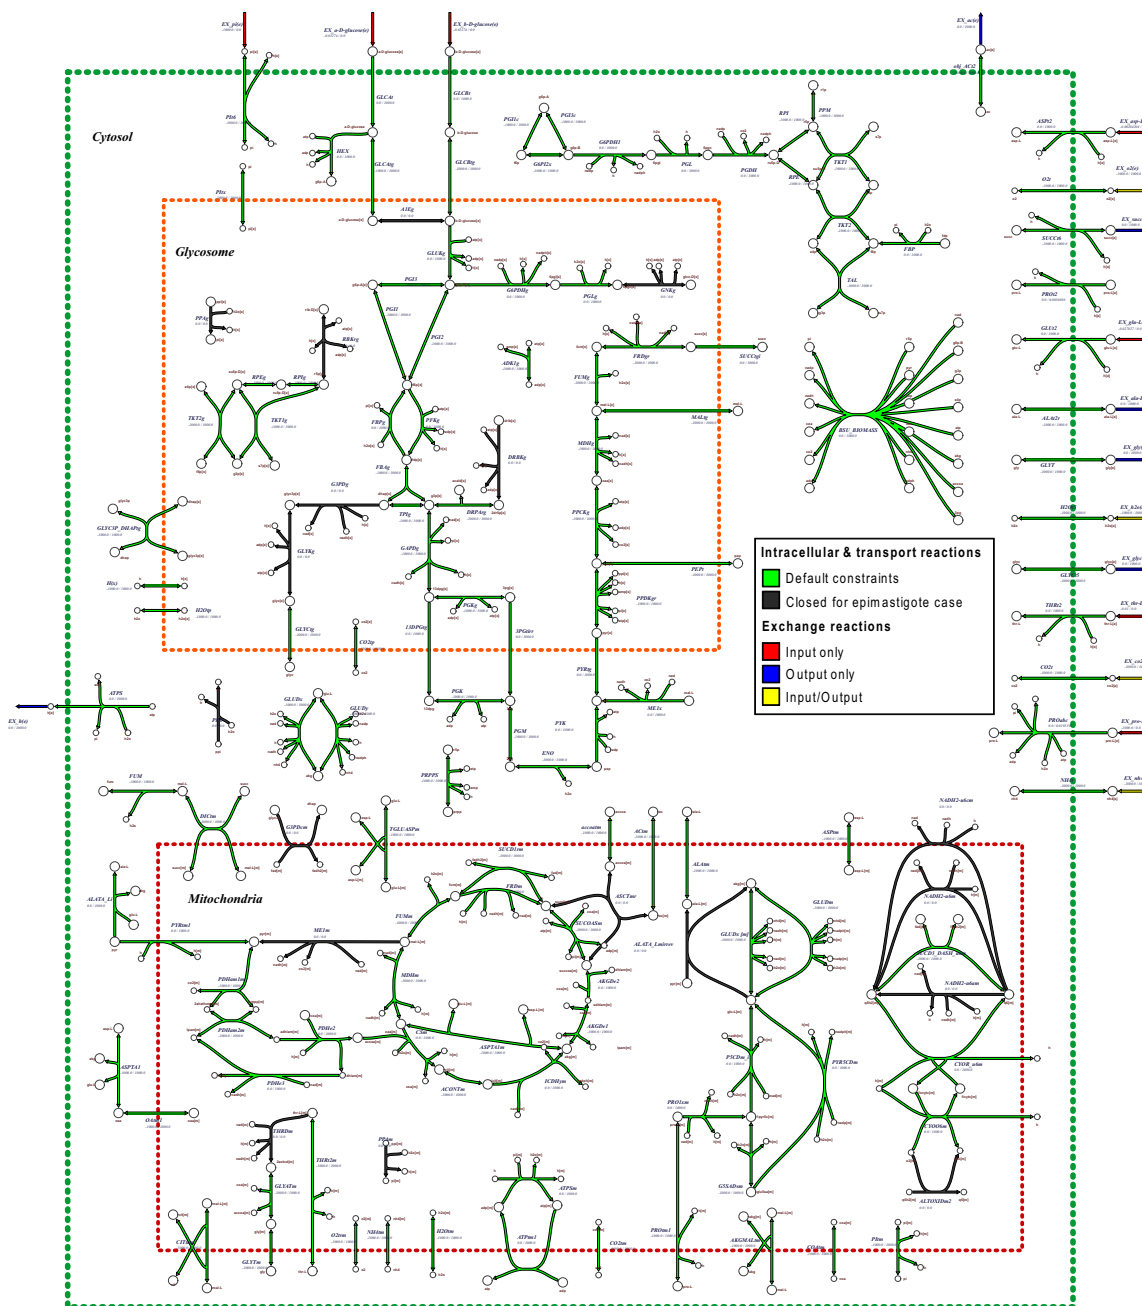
Cytosol

Glycosome

Mitochondria

EX_pi(e)
EX_a-D-glucose(e)
EX_b-D-glucose(e)
EX_ac(e)
Pit6
GLC4t
GLC8t
HEX
GLCAtg
GLCBtg
PIt
A1Eg
GLUKg
PGI3
PGII
PGI2
G6PDHg
PGLg
GNKg
PGI1c
PGI2c
G6PDH1
PGL
PGDH
RPI
PPM
TKT1
TKT2
RPE
FBP
TAL
PPAg
RBKg
RPEg
RPIg
TKT2g
TKT1g
ADK1g
FRDgr
SUCCtgi
FUMg
MALtg
MDHg
FBPg
PFKg
FBAg
DRBKg
G3PDg
TPIg
DRPAtg
PPCKg
GLYKg
GAPDg
PEPt
GLYC3P_DHAPtg
H(t)
H2Otp
GLYCtg
CO2tp
13DPGtg
PGKg
3PGtir
PPDKgr
PYRtg
ME1c
ATPS
EX_h(e)
GLUDc
GLUDy
PGK
PGM
PYK
ENO
FUM
DICtm
G3PDcm
TGLUASPtm
PRPPS
ACtm
ASPtm
NADH2-ubcm
SUCD1m
FRDm
ALAtm
GLUDm
ASCTmr
SUCOASm
ALATA_L
ALATA_Lmirrev
GLUDx_[m]
ME1m
PYRtm1
FUM1m
MDHm
PDHam1m
PDHam2m
PDHe2
PDHe3
CSm
ASPTA1m
AKGDe2
AKGDe1
ACONTm
ICDHym
ASPTA1
O2t
NADH2-ubm
NADH2-ubam
P5CDm
PYR5CDm
CYOR_ubm
CYOOm
ALTOXIDm2
PROD1m
G5SADm
THRDm
THR2m
GLYATm
PPAm
ATPSm
ATPtm1
CITtm
GLYTm
O2tm
NH4tm
H2Otm
CO2tm
PROtm1
AKGMALtm
CO2tm
PItm
ASPt2
EX_asp-L(e)
EX_o2(e)
O2t
SUCC6
EX_succ(e)
PROt2
GLUt2
EX_glu-L(e)
EX_ala-L(e)
ALAt2r
EX_gly(e)
GLYt
H2Ot
EX_h2o(e)
EX_glyc(e)
GLYCt
THRt2
EX_thr-L(e)
CO2t
EX_co2(e)
PROabc
EX_pro-L(e)
NH4t
EX_nh4(e)
RSU_BIOMASS

Intracellular & transport reactions
Default constraints
Closed for epimastigote case
Exchange reactions
Input only
Output only
Input/Output